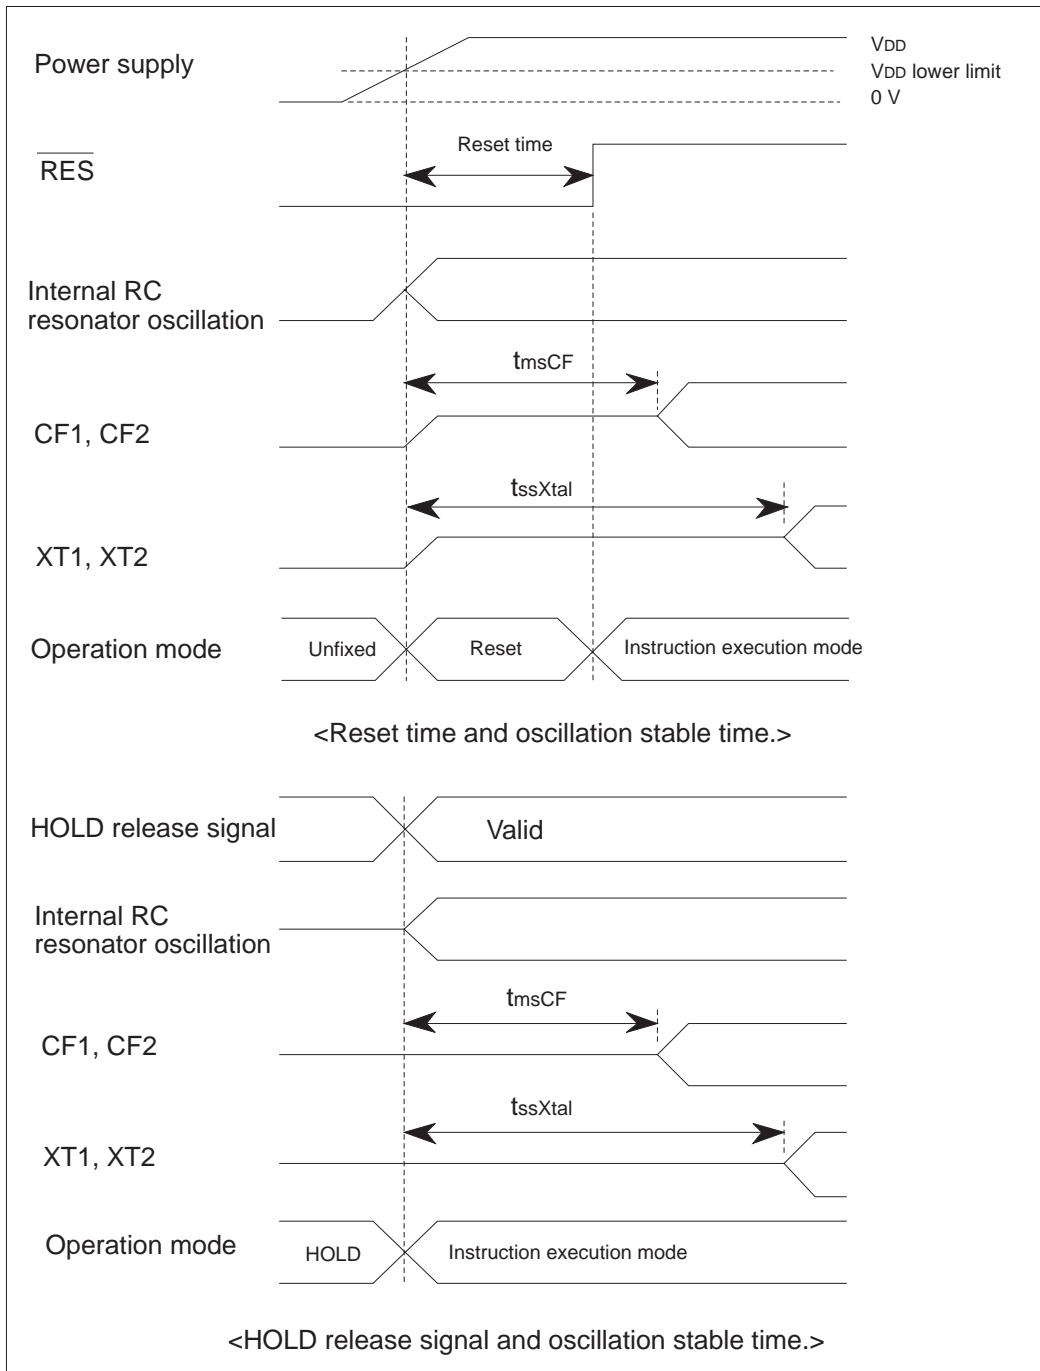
Power supply

$V_{DD}$
$V_{DD}$ lower limit
0 V

Reset time

$\overline{RES}$

Internal RC resonator oscillation

$t_{msCF}$

CF1, CF2

$t_{ssXtal}$

XT1, XT2

Operation mode

Unfixed

Reset

Instruction execution mode

<Reset time and oscillation stable time.>

HOLD release signal

Valid

Internal RC resonator oscillation

$t_{msCF}$

CF1, CF2

$t_{ssXtal}$

XT1, XT2

Operation mode

HOLD

Instruction execution mode

<HOLD release signal and oscillation stable time.>